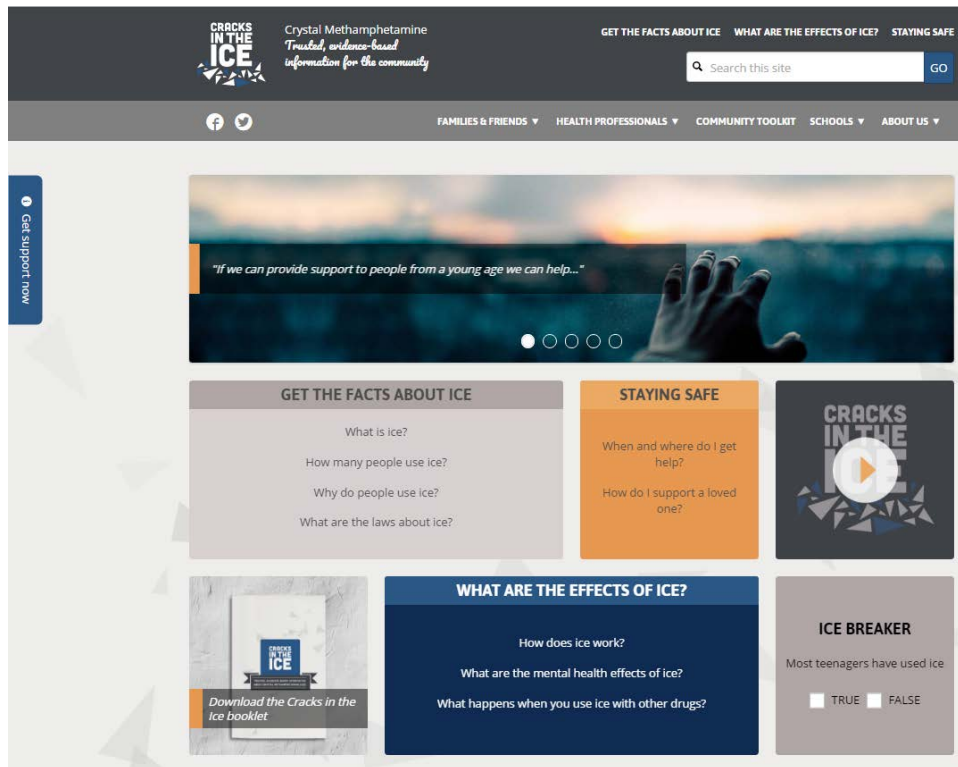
CRACKS IN THE ICE

Crystal Methamphetamine
Trusted, evidence-based information for the community

GET THE FACTS ABOUT ICE WHAT ARE THE EFFECTS OF ICE? STAYING SAFE

Search this site GO

FAMILIES & FRIENDS ▼ HEALTH PROFESSIONALS ▼ COMMUNITY TOOLKIT SCHOOLS ▼ ABOUT US ▼

Get support now

"If we can provide support to people from a young age we can help..."

GET THE FACTS ABOUT ICE

What is ice?

How many people use ice?

Why do people use ice?

What are the laws about ice?

STAYING SAFE

When and where do I get help?

How do I support a loved one?

CRACKS IN THE ICE

CRACKS IN THE ICE

Download the Cracks in the Ice booklet

WHAT ARE THE EFFECTS OF ICE?

How does ice work?

What are the mental health effects of ice?

What happens when you use ice with other drugs?

ICE BREAKER

Most teenagers have used ice

TRUE FALSE